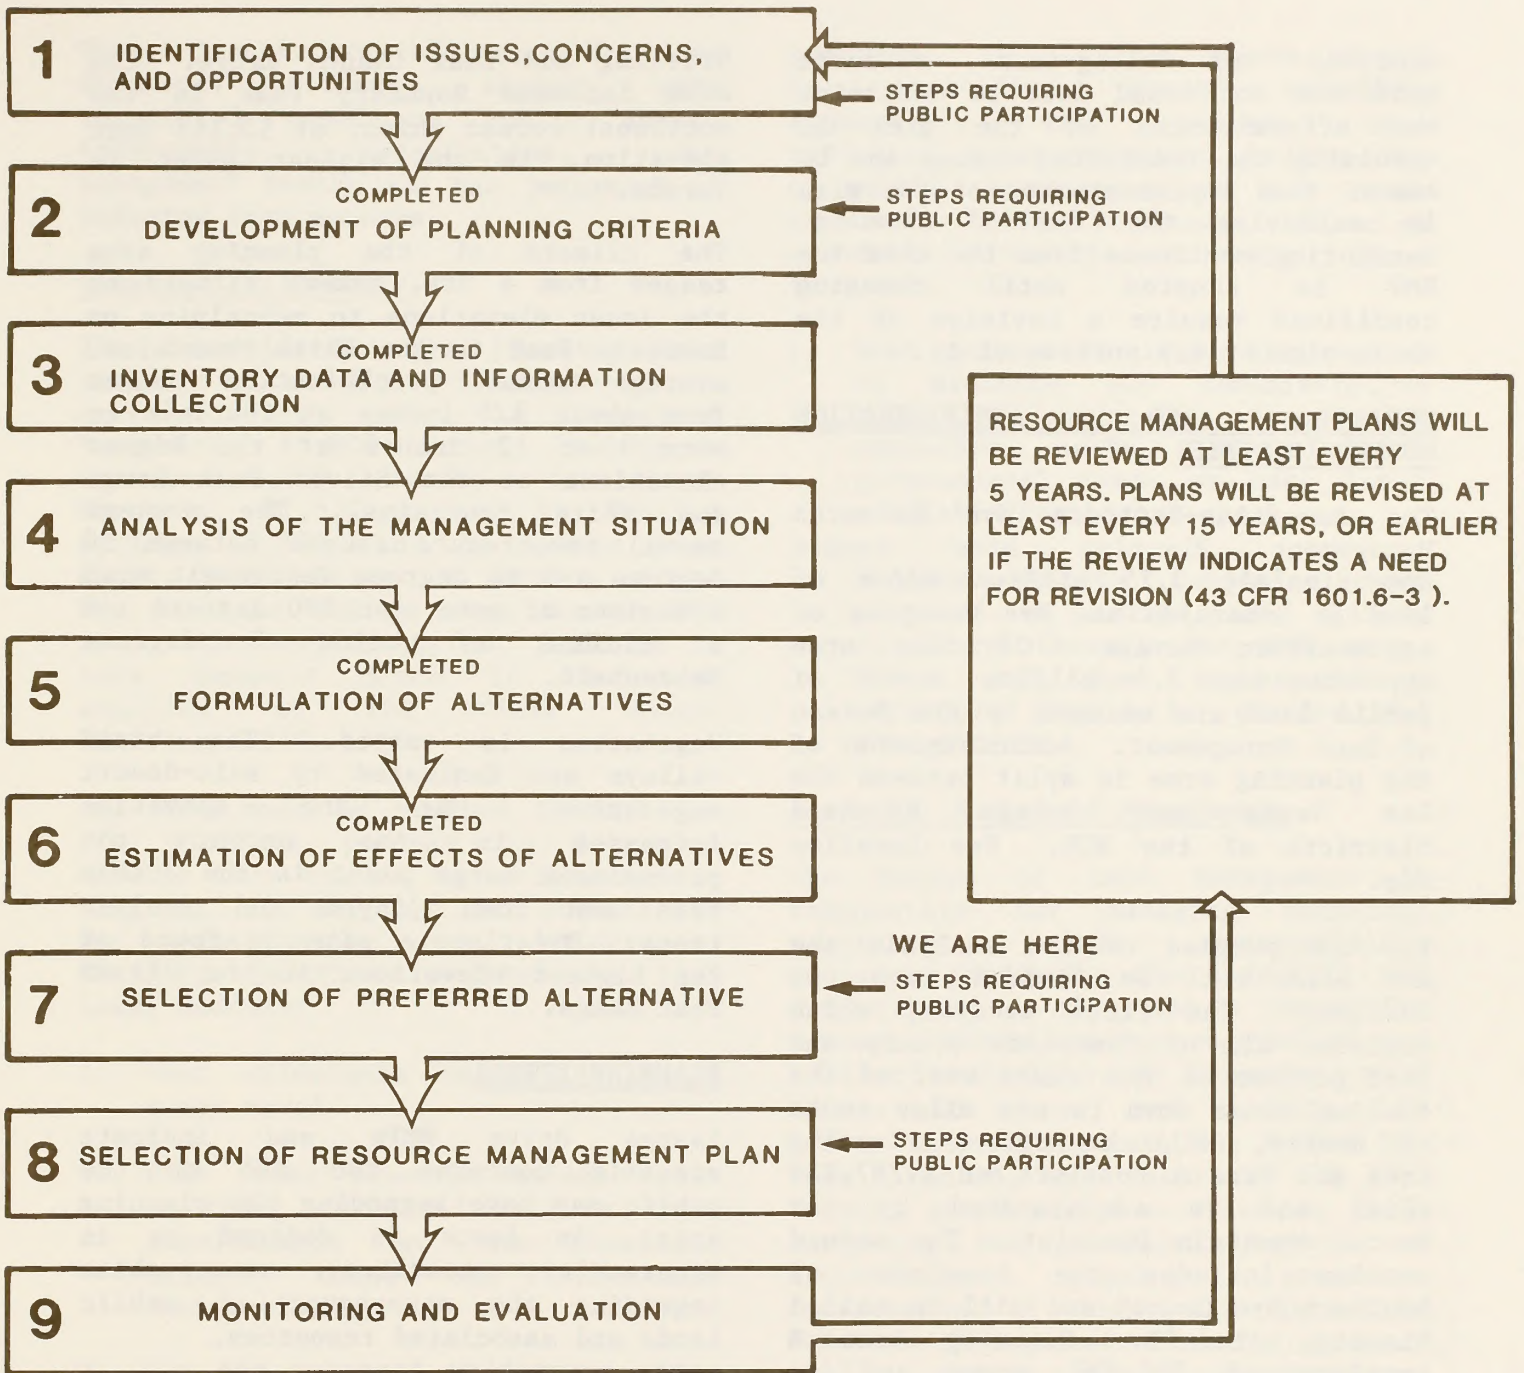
1 IDENTIFICATION OF ISSUES,CONCERNS, AND OPPORTUNITIES

STEPS REQUIRING PUBLIC PARTICIPATION

2 COMPLETED DEVELOPMENT OF PLANNING CRITERIA

STEPS REQUIRING PUBLIC PARTICIPATION

3 COMPLETED INVENTORY DATA AND INFORMATION COLLECTION

4 ANALYSIS OF THE MANAGEMENT SITUATION

5 COMPLETED FORMULATION OF ALTERNATIVES

6 COMPLETED ESTIMATION OF EFFECTS OF ALTERNATIVES

WE ARE HERE

7 SELECTION OF PREFERRED ALTERNATIVE

STEPS REQUIRING PUBLIC PARTICIPATION

8 SELECTION OF RESOURCE MANAGEMENT PLAN

STEPS REQUIRING PUBLIC PARTICIPATION

9 MONITORING AND EVALUATION

RESOURCE MANAGEMENT PLANS WILL BE REVIEWED AT LEAST EVERY 5 YEARS. PLANS WILL BE REVISED AT LEAST EVERY 15 YEARS, OR EARLIER IF THE REVIEW INDICATES A NEED FOR REVISION (43 CFR 1601.6-3 ).